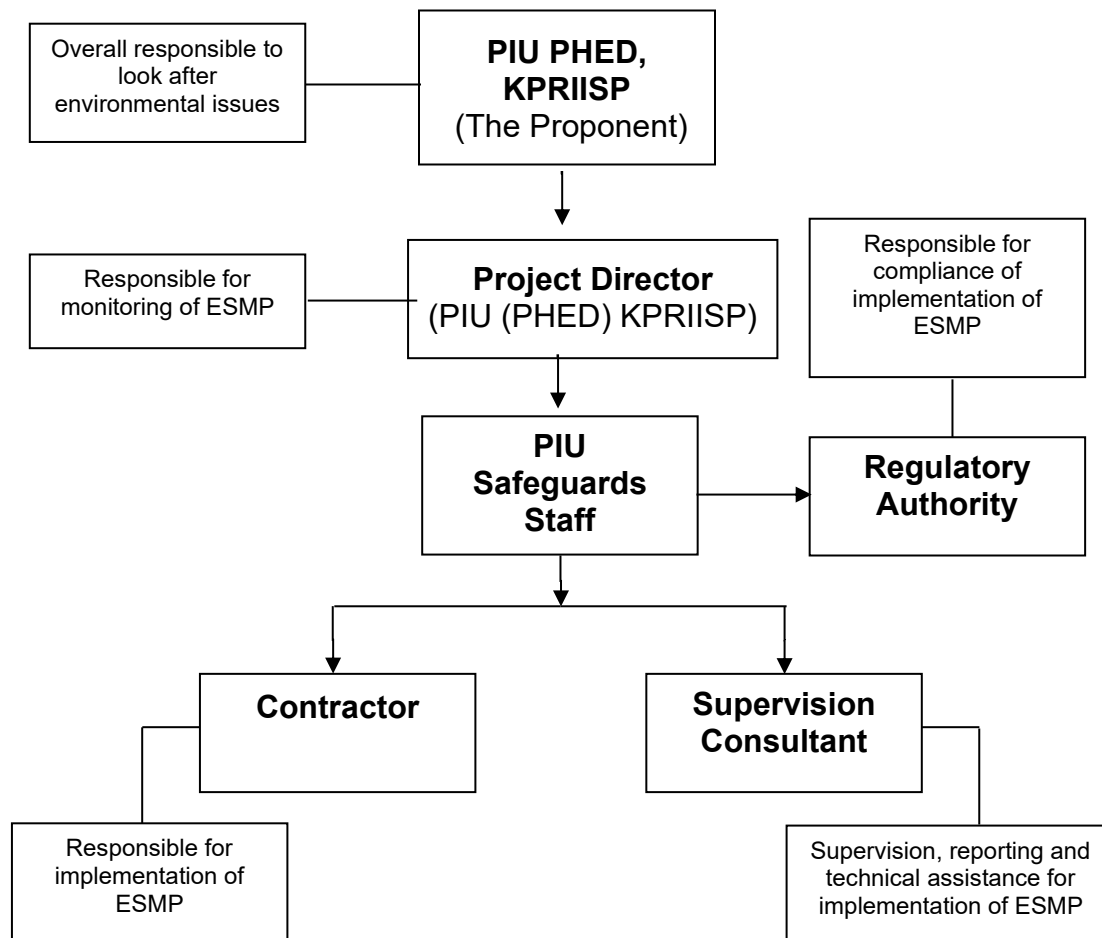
Overall responsible to look after environmental issues

**PIU PHED, KPRIISP**
(The Proponent)

Responsible for monitoring of ESMP

**Project Director**
(PIU (PHED) KPRIISP)

Responsible for compliance of implementation of ESMP

**PIU Safeguards Staff**

**Regulatory Authority**

**Contractor**

**Supervision Consultant**

Responsible for implementation of ESMP

Supervision, reporting and technical assistance for implementation of ESMP